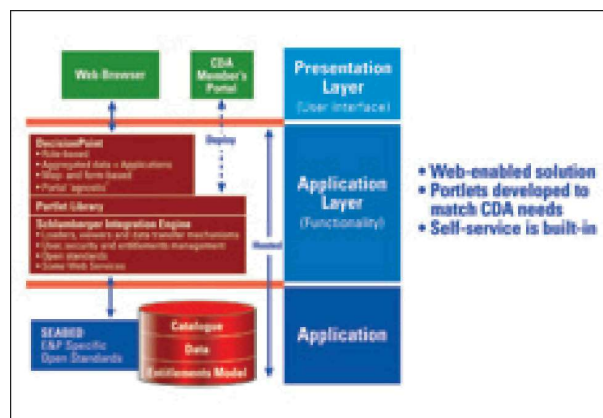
Web Browser

CDA Member's Portal

Presentation Layer
(User Interface)

Deploy

DecisionPoint
• Role-based
• Aggregated data + Applications
• Map- and form-based
• Portal 'agnostic'

Portlet Library

Schlumberger Integration Engine
• Loaders, viewers and data transfer mechanisms
• User security and entitlements management
• Open standards
• Some Web Services

Hosted

Application Layer
(Functionality)

• Web-enabled solution
• Portlets developed to match CDA needs
• Self-service is built-in

SEABED
E&P Specific
Open Standards

Catalogue

Data

Entitlements Model

Application